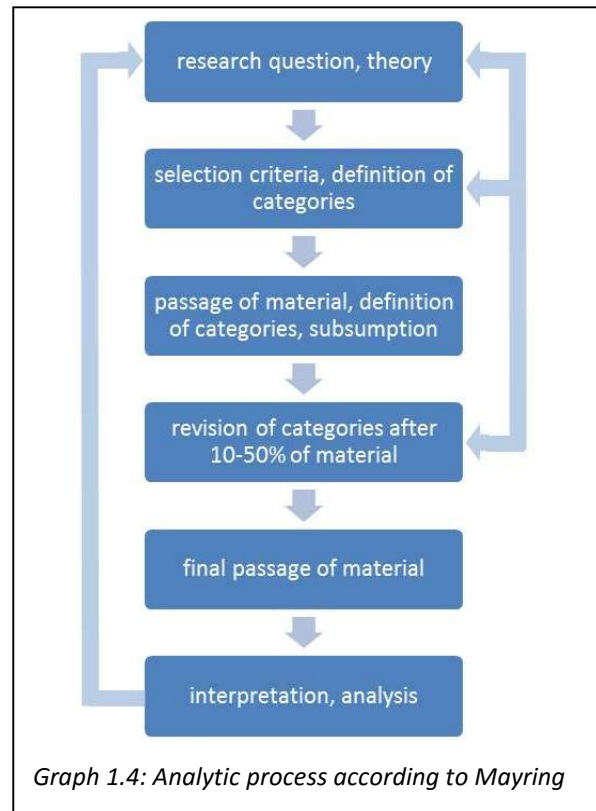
research question, theory

selection criteria, definition of categories

passage of material, definition of categories, subsumption

revision of categories after 10-50% of material

final passage of material

interpretation, analysis

Graph 1.4: Analytic process according to Mayring